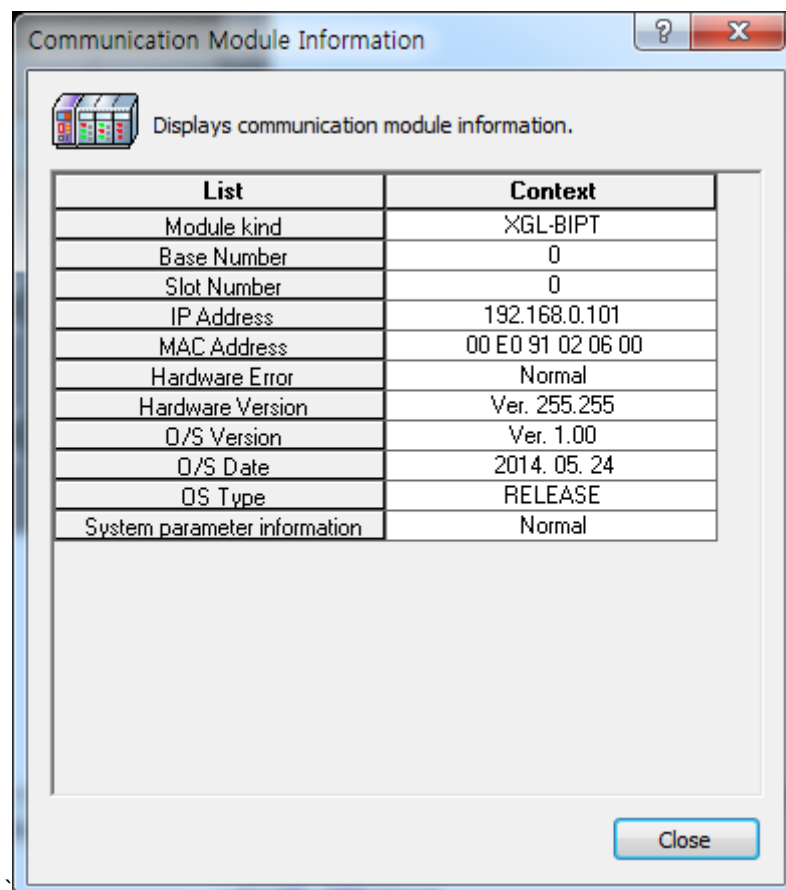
Communication Module Information

?

X

Displays communication module information.

| List | Context |
|---|---|
| Module kind | XGL-BIPT |
| Base Number | 0 |
| Slot Number | 0 |
| IP Address | 192.168.0.101 |
| MAC Address | 00 E0 91 02 06 00 |
| Hardware Error | Normal |
| Hardware Version | Ver. 255.255 |
| O/S Version | Ver. 1.00 |
| O/S Date | 2014. 05. 24 |
| OS Type | RELEASE |
| System parameter information | Normal |

Close